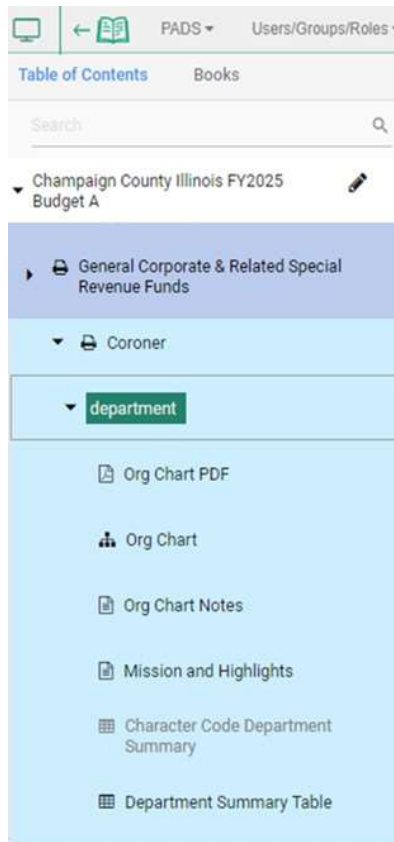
PADS ▾ Users/Groups/Roles

Table of Contents Books

Search

Champaign County Illinois FY2025 Budget A

General Corporate & Related Special Revenue Funds

Coroner

department

Org Chart PDF

Org Chart

Org Chart Notes

Mission and Highlights

Character Code Department Summary

Department Summary Table